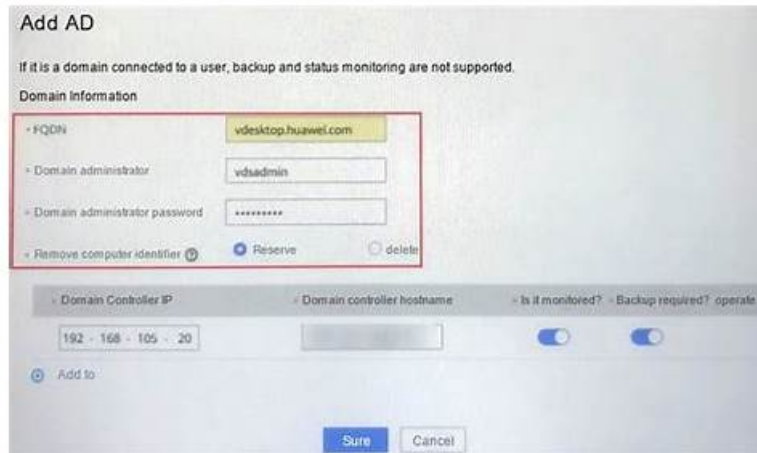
Add AD

If it is a domain connected to a user, backup and status monitoring are not supported.

Domain Information

* FQDN vdesktop.huawei.com

* Domain administrator vdsadmin

* Domain administrator password *********

* Remove computer identifier Reserve delete

| * Domain Controller IP | * Domain controller hostname | * Is it monitored? | * Backup required? operate |
|---|---|---|---|
| 192 . 168 . 105 . 20 | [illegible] | | |

Add to

Sure Cancel